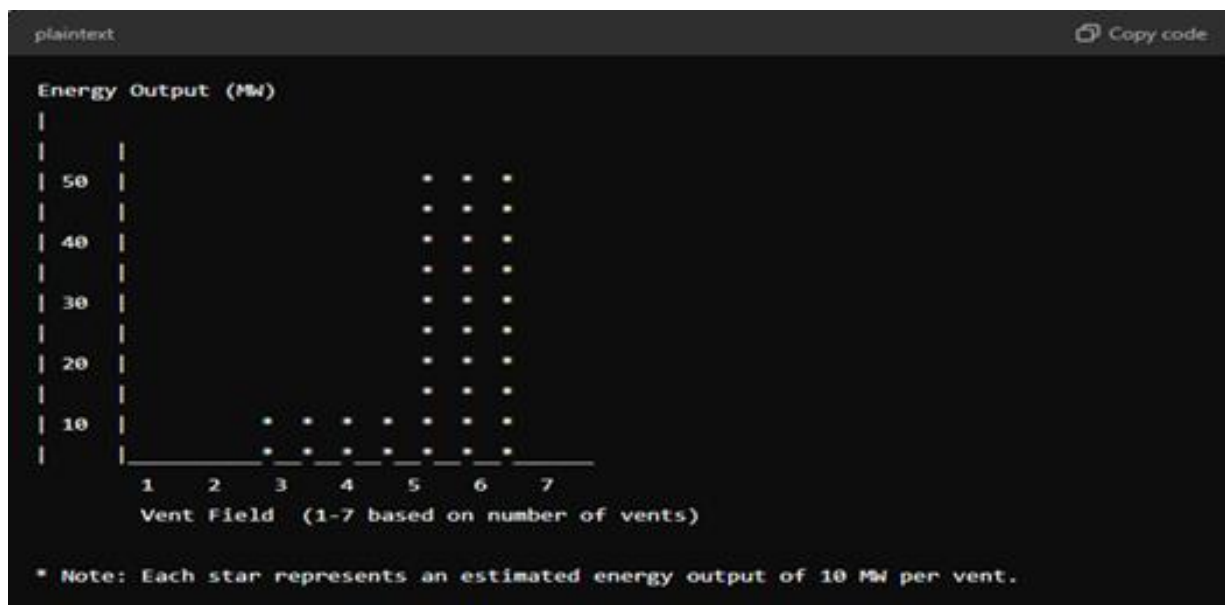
plaintext

Copy code

Energy Output (MW)
|
|    |
| 50 |                    *  *  *
|    |                    *  *  *
| 40 |                    *  *  *
|    |                    *  *  *
| 30 |                    *  *  *
|    |                    *  *  *
| 20 |                    *  *  *
|    |                    *  *  *
| 10 |          *  *  *  *  *  *  *
|    |__________*__*__*__*__*__*__*______
       1    2    3    4    5    6    7
       Vent Field  (1-7 based on number of vents)

* Note: Each star represents an estimated energy output of 10 MW per vent.